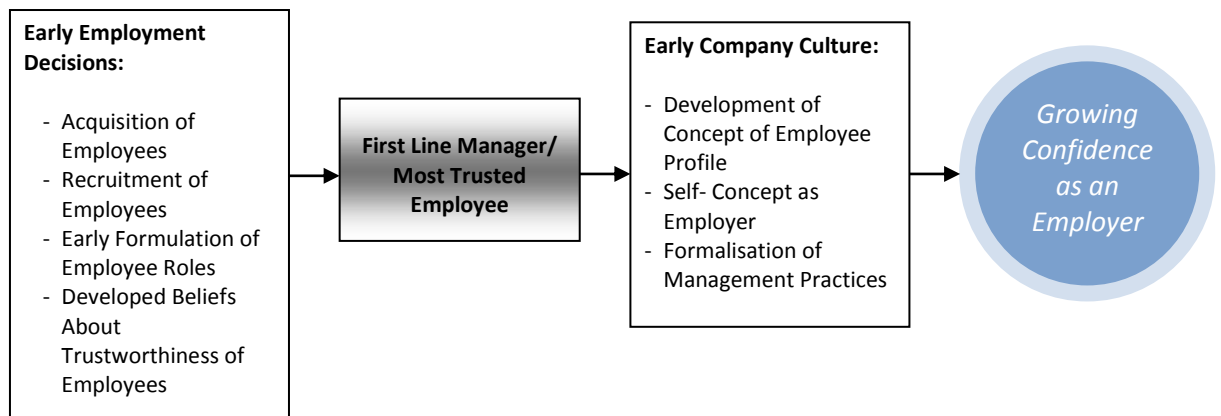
Early Employment Decisions:

- Acquisition of Employees
- Recruitment of Employees
- Early Formulation of Employee Roles
- Developed Beliefs About Trustworthiness of Employees

First Line Manager/ Most Trusted Employee

Early Company Culture:

- Development of Concept of Employee Profile
- Self- Concept as Employer
- Formalisation of Management Practices

Growing Confidence as an Employer